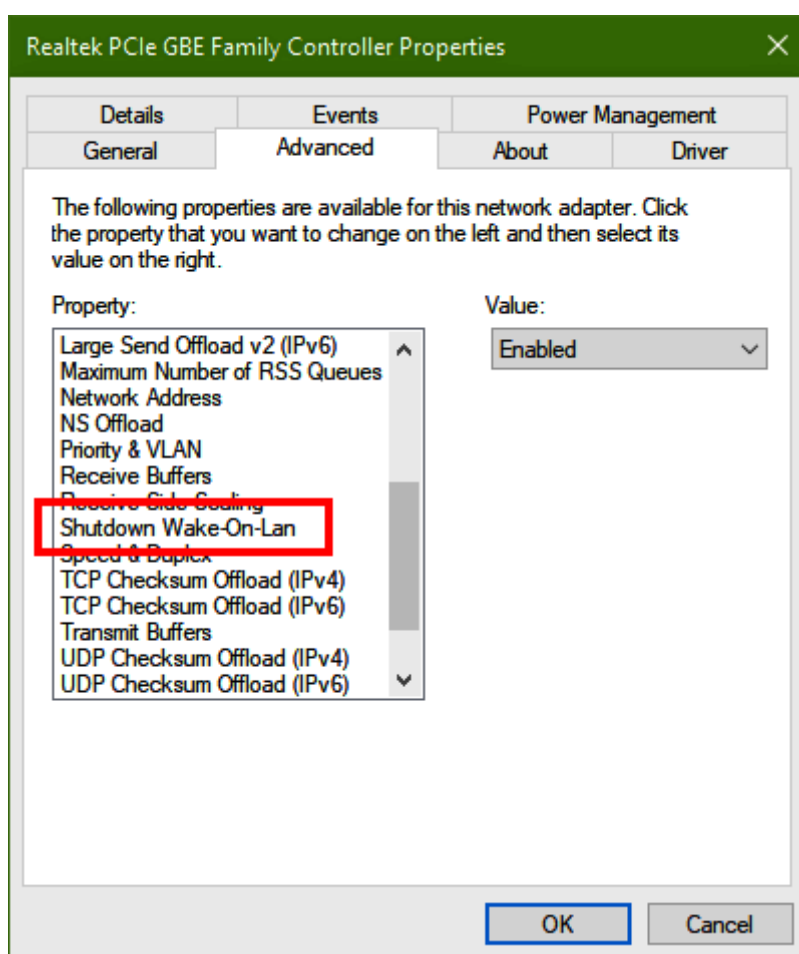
Realtek PCIe GBE Family Controller Properties

Details
Events
Power Management
General
Advanced
About
Driver

The following properties are available for this network adapter. Click the property that you want to change on the left and then select its value on the right.

Property:
Large Send Offload v2 (IPv6)
Maximum Number of RSS Queues
Network Address
NS Offload
Priority & VLAN
Receive Buffers
Receive Side Scaling
Shutdown Wake-On-Lan
Speed & Duplex
TCP Checksum Offload (IPv4)
TCP Checksum Offload (IPv6)
Transmit Buffers
UDP Checksum Offload (IPv4)
UDP Checksum Offload (IPv6)

Value:
Enabled

OK
Cancel